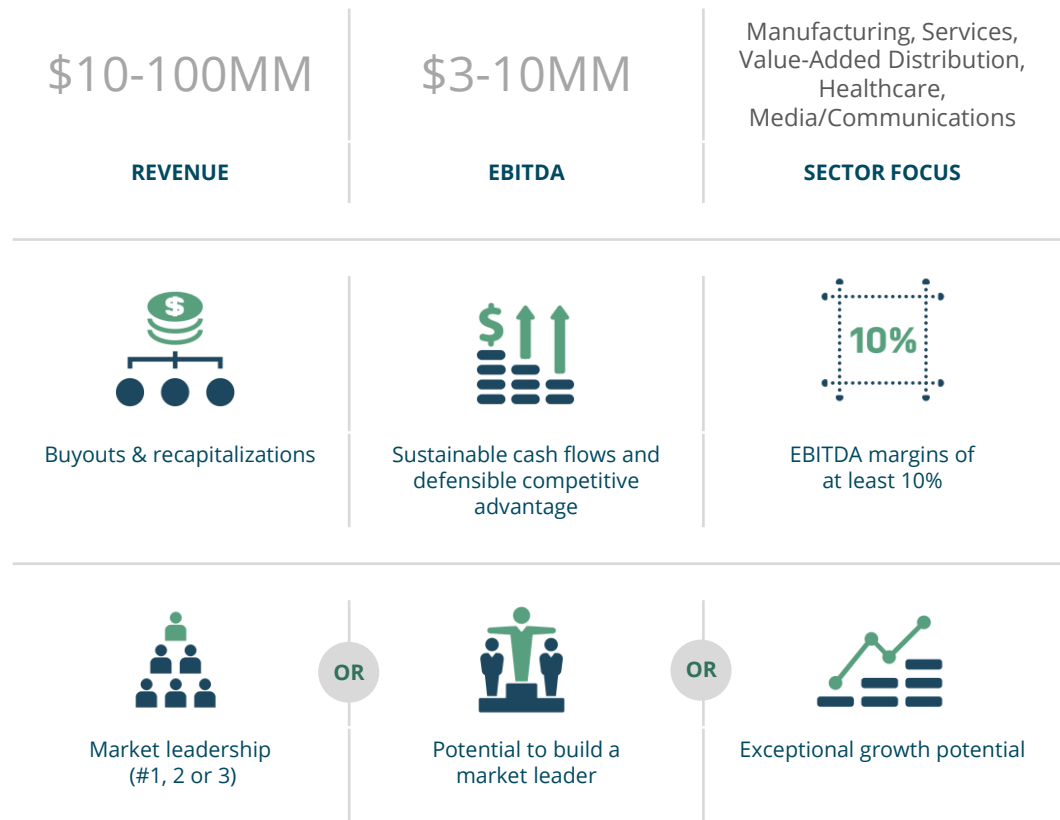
\$10-100MM

REVENUE

\$3-10MM

EBITDA

Manufacturing, Services, Value-Added Distribution, Healthcare, Media/Communications

SECTOR FOCUS

\$

Buyouts & recapitalizations

\$

Sustainable cash flows and defensible competitive advantage

10%

EBITDA margins of at least 10%

Market leadership (#1, 2 or 3)

OR

Potential to build a market leader

OR

Exceptional growth potential